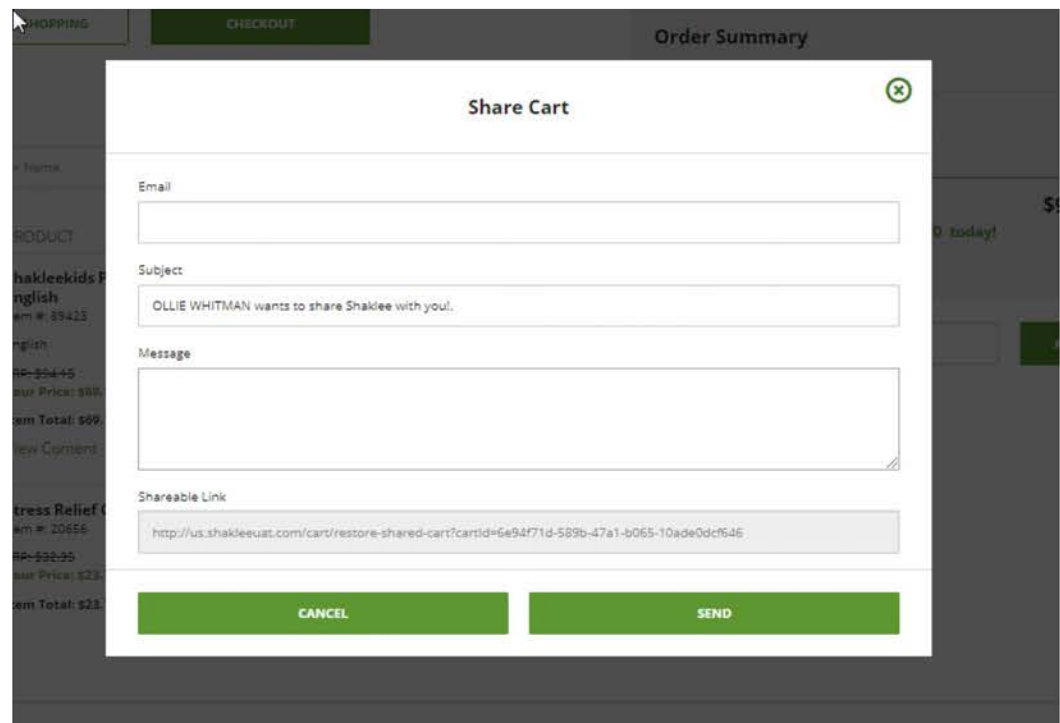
SHOPPING

CHECKOUT

Order Summary

Share Cart

Email

Subject

OLLIE WHITMAN wants to share Shaklee with you!.

Message

Shareable Link

http://us.shakleeuat.com/cart/restore-shared-cart?cartId=6e94f71d-589b-47a1-b065-10ade0dcf646

CANCEL

SEND

Home

RODUCT

hakleekids
nglish
em #: 89423

nglish

RP: $94.45
our Price: $69.

em Total: $69.

iew Content

tress Relief
em #: 20656

RP: $32.95
our Price: $23.

em Total: $23.

$9

0 today!